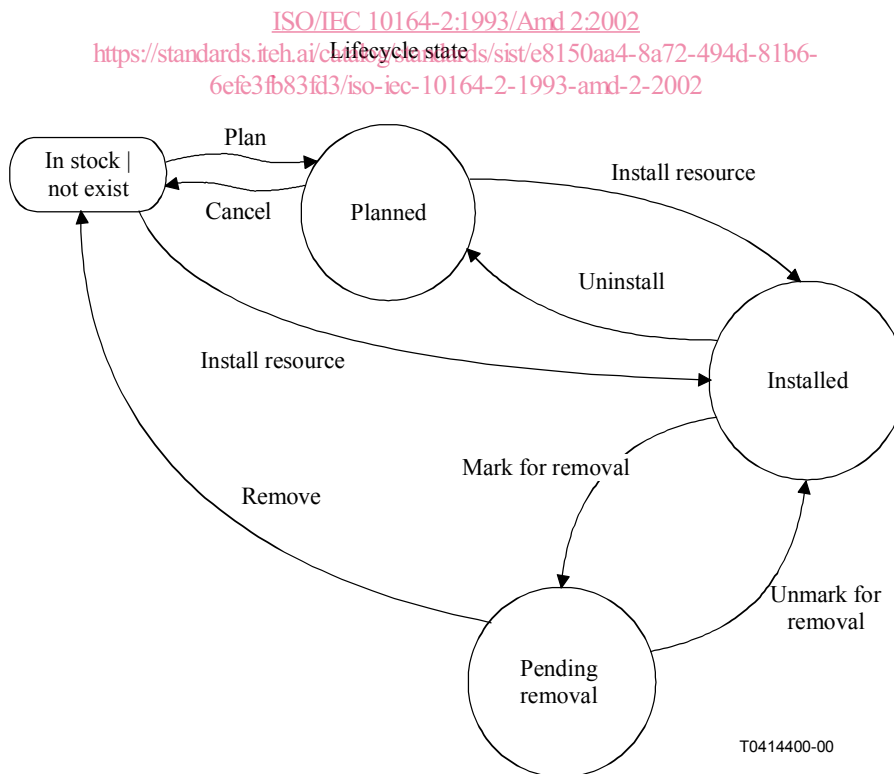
ISO/IEC 10164-2:1993/Amd 2:2002
https://standards.iteh.ai/catalog/standards/sist/e8150aa4-8a72-494d-81b6-6efe3fb83fd3/iso-iec-10164-2-1993-amd-2-2002

Lifecycle state

In stock | not exist

Plan

Cancel

Planned

Install resource

Uninstall

Install resource

Installed

Mark for removal

Remove

Unmark for removal

Pending removal

T0414400-00